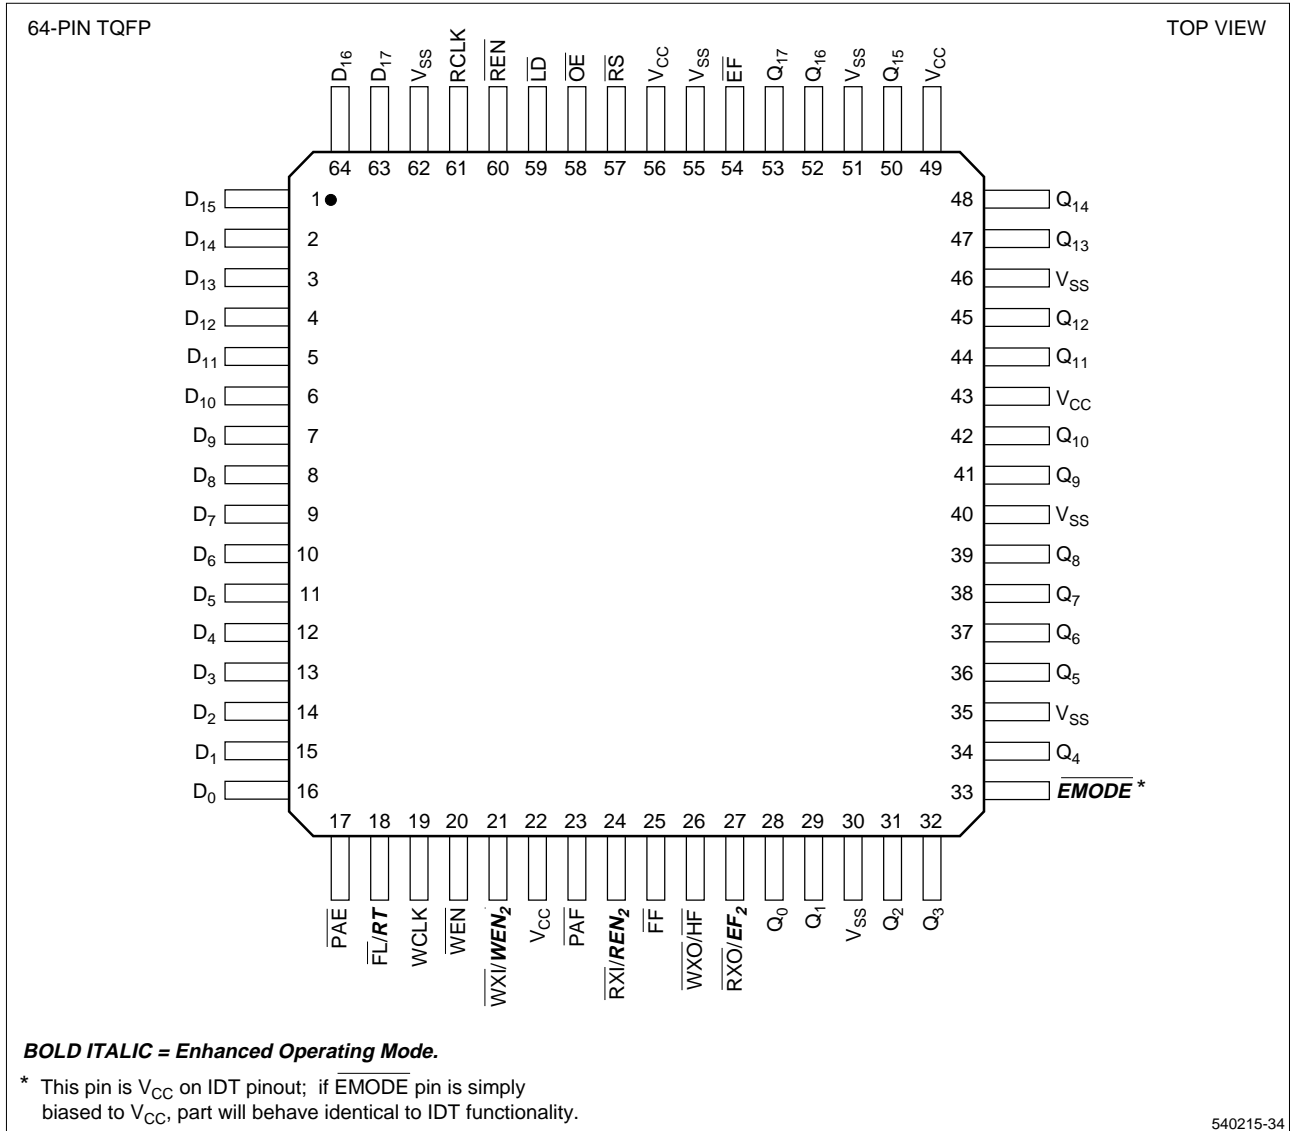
64-PIN TQFP

TOP VIEW

$D_{16}$ $D_{17}$ $V_{SS}$ RCLK $\overline{REN}$ $\overline{LD}$ $\overline{OE}$ $\overline{RS}$ $V_{CC}$ $V_{SS}$ $\overline{EF}$ $Q_{17}$ $Q_{16}$ $V_{SS}$ $Q_{15}$ $V_{CC}$

64 63 62 61 60 59 58 57 56 55 54 53 52 51 50 49

$D_{15}$ 1
$D_{14}$ 2
$D_{13}$ 3
$D_{12}$ 4
$D_{11}$ 5
$D_{10}$ 6
$D_9$ 7
$D_8$ 8
$D_7$ 9
$D_6$ 10
$D_5$ 11
$D_4$ 12
$D_3$ 13
$D_2$ 14
$D_1$ 15
$D_0$ 16

48 $Q_{14}$
47 $Q_{13}$
46 $V_{SS}$
45 $Q_{12}$
44 $Q_{11}$
43 $V_{CC}$
42 $Q_{10}$
41 $Q_9$
40 $V_{SS}$
39 $Q_8$
38 $Q_7$
37 $Q_6$
36 $Q_5$
35 $V_{SS}$
34 $Q_4$
33 $\overline{EMODE}$ *

17 18 19 20 21 22 23 24 25 26 27 28 29 30 31 32

$\overline{PAE}$ $\overline{FL}$/$\boldsymbol{RT}$ WCLK $\overline{WEN}$ $\overline{WXI}$/$\boldsymbol{WEN_2}$ $V_{CC}$ $\overline{PAF}$ $\overline{RXI}$/$\boldsymbol{REN_2}$ $\overline{FF}$ $\overline{WXO}$/$\overline{HF}$ $\overline{RXO}$/$\boldsymbol{EF_2}$ $Q_0$ $Q_1$ $V_{SS}$ $Q_2$ $Q_3$

BOLD ITALIC = Enhanced Operating Mode.

* This pin is $V_{CC}$ on IDT pinout; if $\overline{EMODE}$ pin is simply biased to $V_{CC}$, part will behave identical to IDT functionality.

540215-34